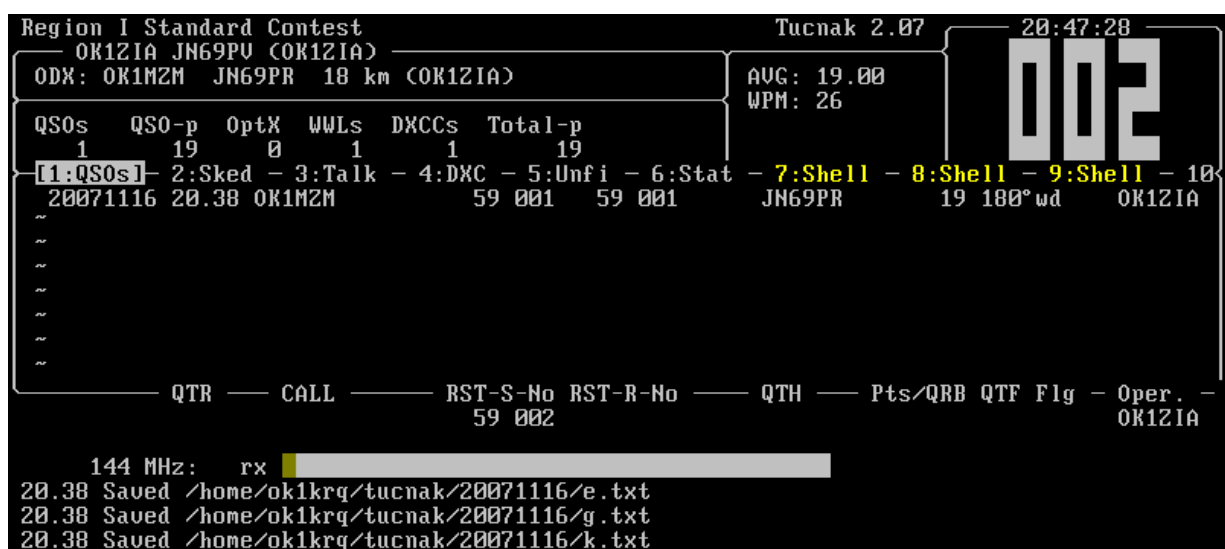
Region I Standard Contest
Tucnak 2.07
20:47:28
OK1ZIA JN69PV (OK1ZIA)
ODX: OK1MZM JN69PR 18 km (OK1ZIA)
AVG: 19.00
WPM: 26
002

| QSOs | QSO-p | OptX | WWLs | DXCCs | Total-p |
|---|---|---|---|---|---|
| 1 | 19 | 0 | 1 | 1 | 19 |

[1:QSOs] 2:Sked 3:Talk 4:DXC 5:Unfi 6:Stat 7:Shell 8:Shell 9:Shell 10

20071116 20.38 OK1MZM 59 001 59 001 JN69PR 19 180°wd OK1ZIA
~
~
~
~
~
~
~

QTR CALL RST-S-No RST-R-No QTH Pts/QRB QTF Flg Oper.
59 002 OK1ZIA

144 MHz: rx
20.38 Saved /home/ok1krq/tucnak/20071116/e.txt
20.38 Saved /home/ok1krq/tucnak/20071116/g.txt
20.38 Saved /home/ok1krq/tucnak/20071116/k.txt